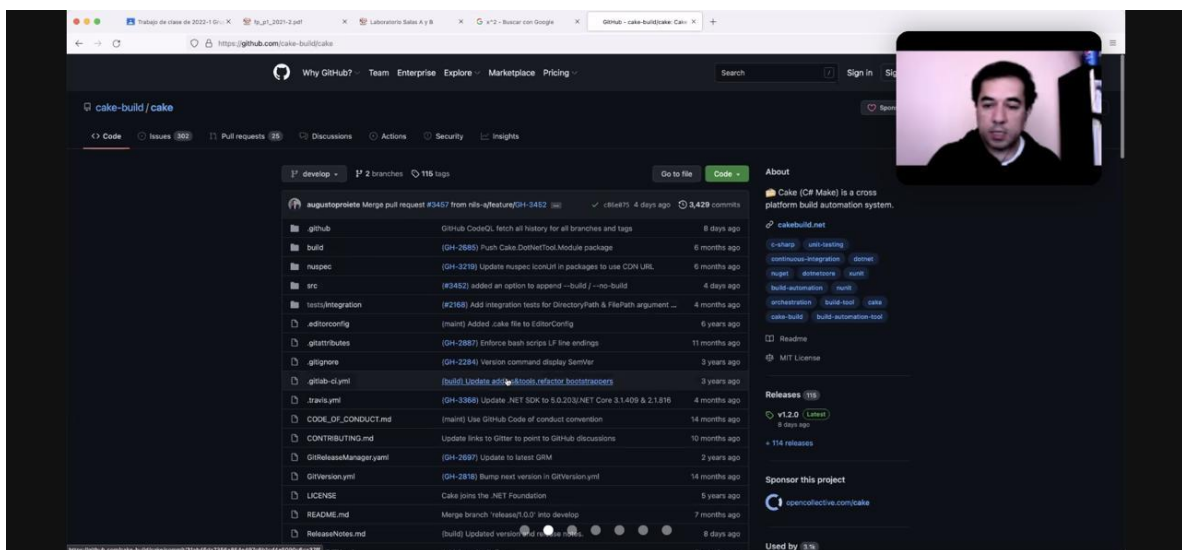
Trabajo de clase de 2022-1 Gru | fp_p1_2021-2.pdf | Laboratorio Salas A y B | x^2 - Buscar con Google | GitHub - cake-build/cake: Cake

https://github.com/cake-build/cake

Why GitHub? Team Enterprise Explore Marketplace Pricing Search Sign in Sig

cake-build / cake

Code Issues 302 Pull requests 25 Discussions Actions Security Insights

develop 2 branches 115 tags Go to file Code

augustoproiete Merge pull request #3457 from nils-a/feature/GH-3452 ... c8be875 4 days ago 3,429 commits

| | | |
|---|---|---|
| .github | GitHub CodeQL fetch all history for all branches and tags | 8 days ago |
| build | (GH-2685) Push Cake.DotNetTool.Module package | 6 months ago |
| nuspec | (GH-3219) Update nuspec iconUrl in packages to use CDN URL | 6 months ago |
| src | (#3452) added an option to append --build / --no-build | 4 days ago |
| tests/integration | (#2168) Add integration tests for DirectoryPath & FilePath argument ... | 4 months ago |
| .editorconfig | (maint) Added .cake file to EditorConfig | 6 years ago |
| .gitattributes | (GH-2887) Enforce bash scrips LF line endings | 11 months ago |
| .gitignore | (GH-2284) Version command display SemVer | 3 years ago |
| .gitlab-ci.yml | (build) Update addins/tools,refactor bootstrappers | 3 years ago |
| .travis.yml | (GH-3368) Update .NET SDK to 5.0.203/.NET Core 3.1.409 & 2.1.816 | 4 months ago |
| CODE_OF_CONDUCT.md | (maint) Use GitHub Code of conduct convention | 14 months ago |
| CONTRIBUTING.md | Update links to Gitter to point to GitHub discussions | 10 months ago |
| GitReleaseManager.yaml | (GH-2697) Update to latest GRM | 2 years ago |
| GitVersion.yml | (GH-2818) Bump next version in GitVersion.yml | 14 months ago |
| LICENSE | Cake joins the .NET Foundation | 5 years ago |
| README.md | Merge branch 'release/1.0.0' into develop | 7 months ago |
| ReleaseNotes.md | (build) Updated version and release notes. | 8 days ago |

About

Cake (C# Make) is a cross platform build automation system.

cakebuild.net

c-sharp unit-testing continuous-integration dotnet nuget dotnetcore xunit build-automation nunit orchestration build-tool cake cake-build build-automation-tool

Readme

MIT License

Releases 115

v1.2.0 Latest 8 days ago

+ 114 releases

Sponsor this project

opencollective.com/cake

Used by 3.1k